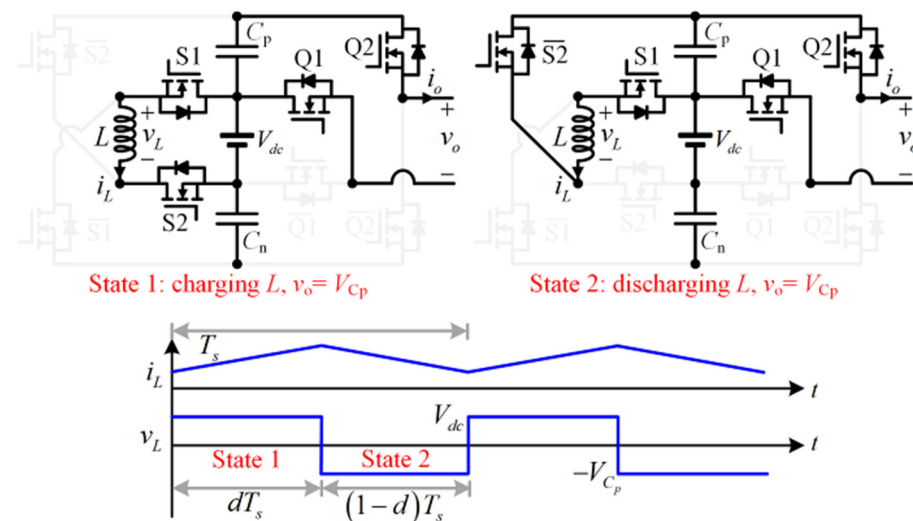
$\overline{S2}$ $C_p$ Q2 S1 Q1 $i_o$ + $v_L$ $L$ − $V_{dc}$ $v_o$ − $i_L$ S2 $\overline{Q1}$ $\overline{Q2}$ $\overline{S1}$ $C_n$

State 1: charging $L$, $v_o$= $V_{Cp}$

$\overline{S2}$ $C_p$ S1 Q1 Q2 $i_o$ + $v_L$ $L$ − $V_{dc}$ $v_o$ − $i_L$ $\overline{S2}$ $\overline{S1}$ $\overline{Q1}$ $\overline{Q2}$ $C_n$

State 2: discharging $L$, $v_o$= $V_{Cp}$

$T_s$

$i_L$

$t$

$V_{dc}$

$v_L$

$t$

State 1

State 2

$-V_{C_p}$

$dT_s$

$(1-d)T_s$